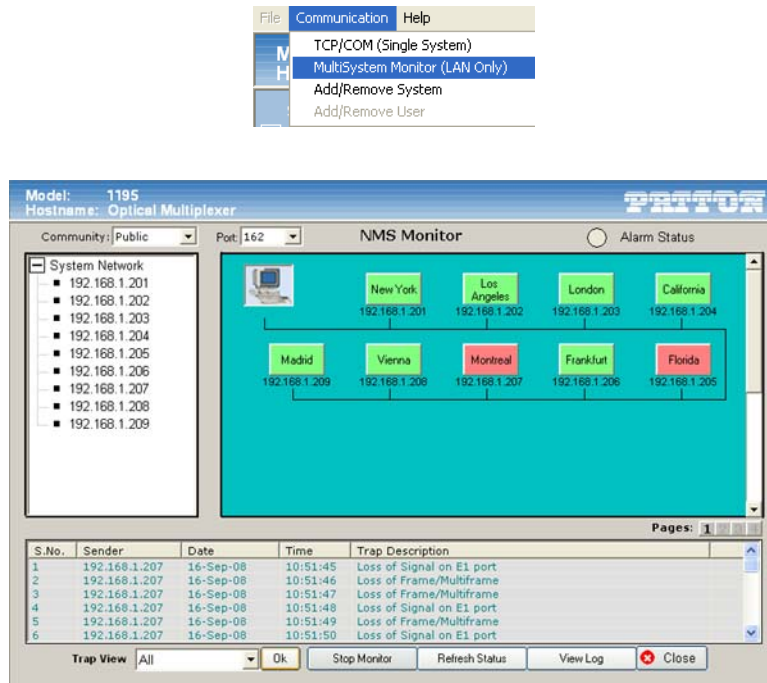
File Communication Help
TCP/COM (Single System)
MultiSystem Monitor (LAN Only)
Add/Remove System
Add/Remove User

Model: 1195
Hostname: Optical Multiplexer

PATTON

Community: Public
Port: 162
NMS Monitor
Alarm Status

System Network
192.168.1.201
192.168.1.202
192.168.1.203
192.168.1.204
192.168.1.205
192.168.1.206
192.168.1.207
192.168.1.208
192.168.1.209

New York
192.168.1.201
Los Angeles
192.168.1.202
London
192.168.1.203
California
192.168.1.204
Madrid
192.168.1.209
Vienna
192.168.1.208
Montreal
192.168.1.207
Frankfurt
192.168.1.206
Florida
192.168.1.205

Pages: 1

| S.No. | Sender | Date | Time | Trap Description |
|---|---|---|---|---|
| 1 | 192.168.1.207 | 16-Sep-08 | 10:51:45 | Loss of Signal on E1 port |
| 2 | 192.168.1.207 | 16-Sep-08 | 10:51:46 | Loss of Frame/Multiframe |
| 3 | 192.168.1.207 | 16-Sep-08 | 10:51:47 | Loss of Frame/Multiframe |
| 4 | 192.168.1.207 | 16-Sep-08 | 10:51:48 | Loss of Signal on E1 port |
| 5 | 192.168.1.207 | 16-Sep-08 | 10:51:49 | Loss of Frame/Multiframe |
| 6 | 192.168.1.207 | 16-Sep-08 | 10:51:50 | Loss of Signal on E1 port |

Trap View All Ok Stop Monitor Refresh Status View Log Close